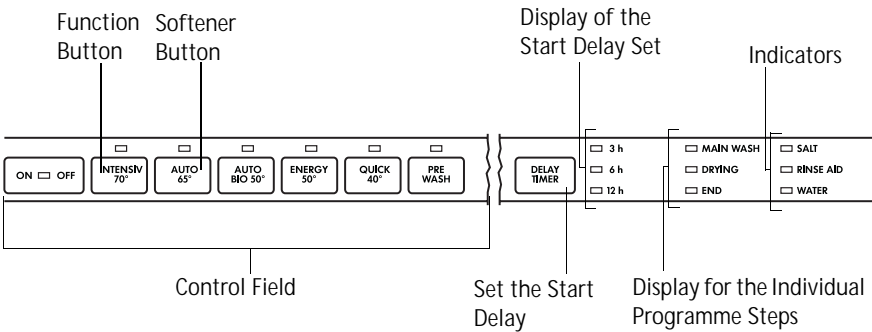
Function Button

Softener Button

Display of the Start Delay Set

Indicators

ON OFF

INTENSIV 70°

AUTO 65°

AUTO BIO 50°

ENERGY 50°

QUICK 40°

PRE WASH

DELAY TIMER

3 h

6 h

12 h

MAIN WASH

DRYING

END

SALT

RINSE AID

WATER

Control Field

Set the Start Delay

Display for the Individual Programme Steps